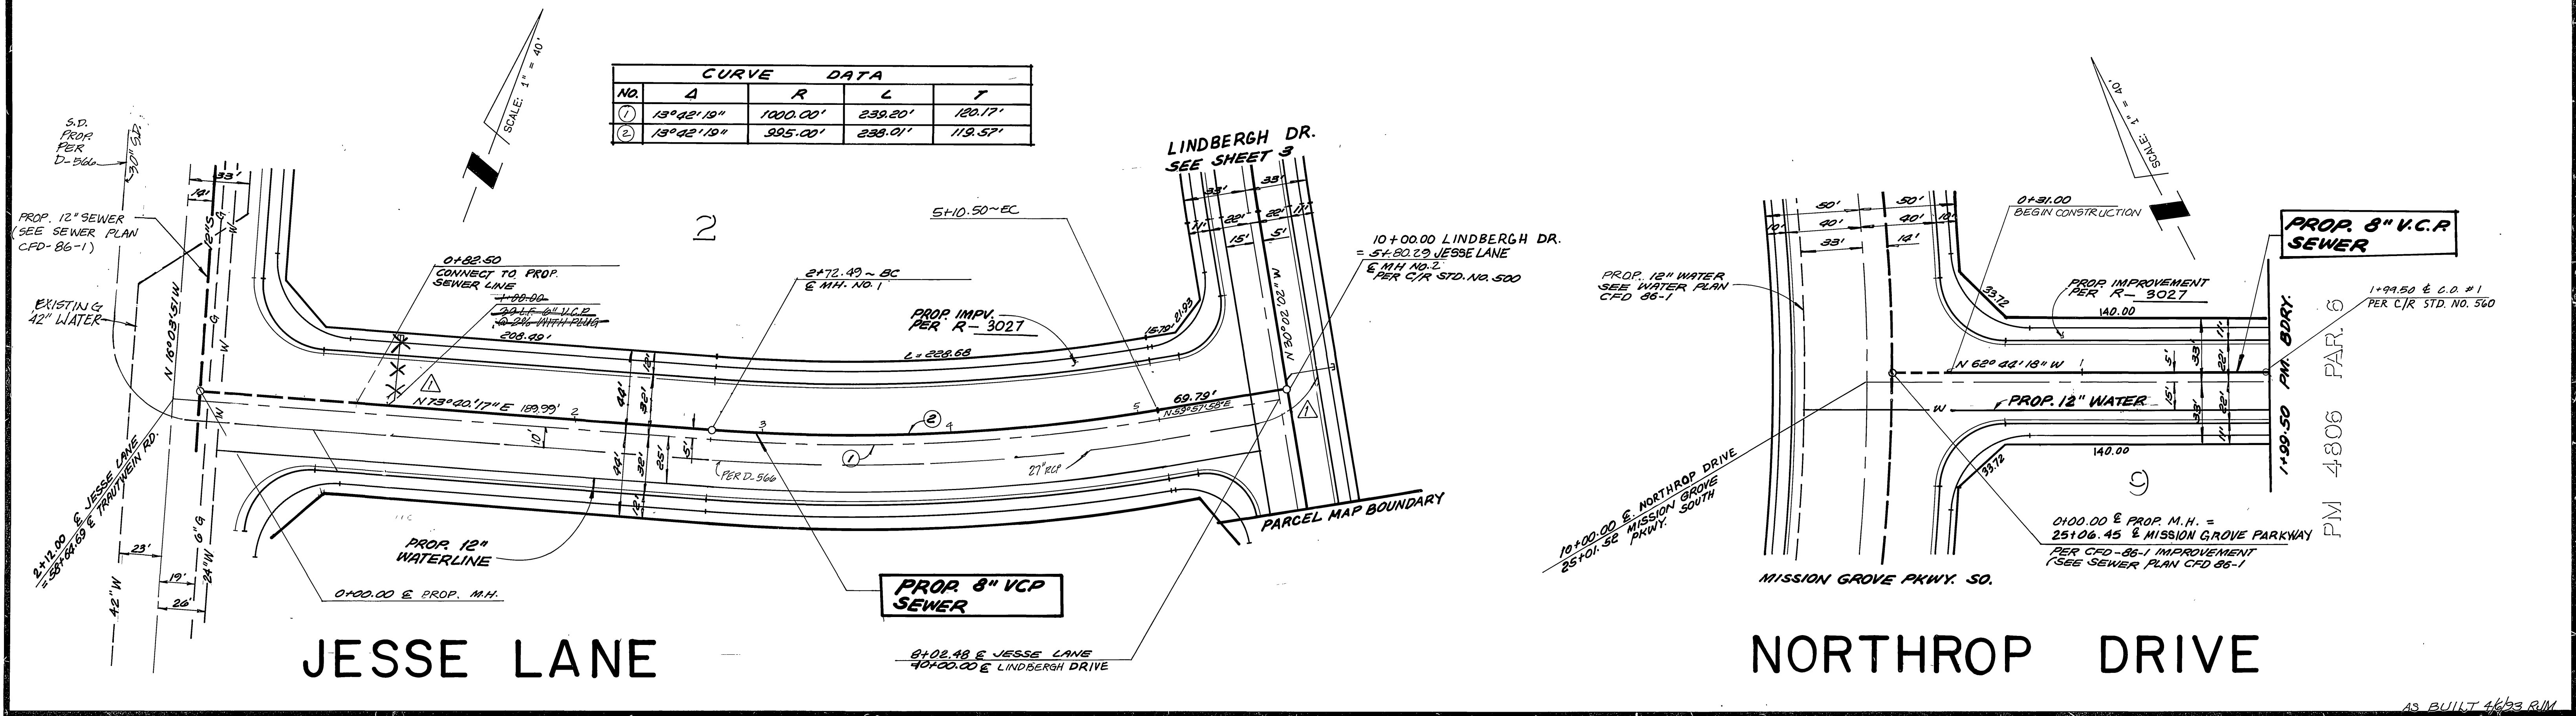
| CURVE | DATA | | | |
|---|---|---|---|---|
| NO. | Δ | R | L | T |
| 1 | 13°42'19" | 1000.00' | 239.20' | 120.17' |
| 2 | 13°42'19" | 995.00' | 238.01' | 119.57' |

SCALE: 1" = 40'

S.D. PROP. PER D-566

30" SD

33'

14'

PROP. 12" SEWER (SEE SEWER PLAN CFD-86-1)

EXISTING 42" WATER

N 16°03'51" W

12"S

W

G

2

0+82.50 CONNECT TO PROP. SEWER LINE

1+00.00

20 L.F. 6" V.C.P. @ 2% WITH PLUG

208.49'

2+72.49 ~ BC ℄ MH. NO. 1

5+10.50~EC

PROP. IMPV. PER R- 3027

L= 228.68

15.70'

21.93

LINDBERGH DR. SEE SHEET 3

33'

33'

22'

22'

11'

11'

15'

5'

N 30°02'02" W

10+00.00 LINDBERGH DR. = 5+80.29 JESSE LANE ℄ MH NO. 2 PER C/R STD. NO. 500

N 73°20'17" E 189.99'

69.79'

N 59°37'58" E

44'

32'

12'

10'

5'

25'

32'

44'

12'

PER D-566

27" RCP

2+12.00 ℄ JESSE LANE = 38+64.69 ℄ TRAUTWEIN RD.

23'

19'

26'

42" W

24" W

6" G

PROP. 12" WATERLINE

0+00.00 ℄ PROP. M.H.

PROP. 8" VCP SEWER

PARCEL MAP BOUNDARY

6+02.48 ℄ JESSE LANE 40+00.00 ℄ LINDBERGH DRIVE

JESSE LANE

SCALE: 1" = 40'

50'

50'

40'

40'

10'

10'

33'

14'

0+31.00 BEGIN CONSTRUCTION

PROP. 8" V.C.P. SEWER

PROP. 12" WATER SEE WATER PLAN CFD 86-1

PROP. IMPROVEMENT PER R- 3027

33.72

140.00

N 62° 44' 18" W

PROP. 12" WATER

140.00

33.72

5'

33'

22'

11'

15'

33'

22'

11'

1+99.50 ℄ C.O. # 1 PER C/R STD. NO. 560

PM. BDRY.

1+99.50

PM 4806 PAR. 6

9

10+00.00 ℄ NORTHROP DRIVE 25+01.52 MISSION GROVE PKWY. SOUTH

0+00.00 ℄ PROP. M.H. = 25+06.45 ℄ MISSION GROVE PARKWAY PER CFD-86-1 IMPROVEMENT (SEE SEWER PLAN CFD 86-1

MISSION GROVE PKWY. SO.

NORTHROP DRIVE

AS BUILT 4/6/93 RJM